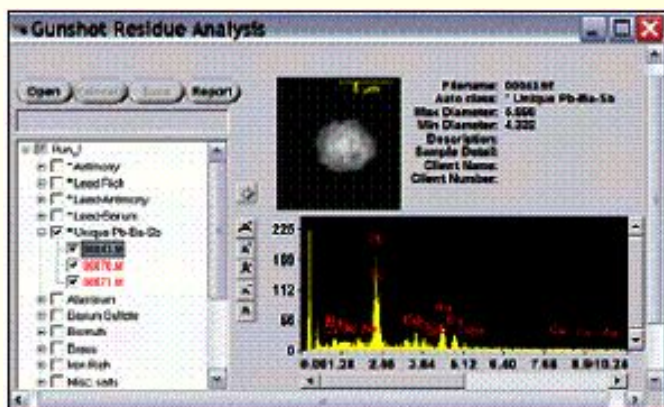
Gunshot Residue Analysis

Open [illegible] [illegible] Report

Run_1
*Antimony
*Lead Rich
*Lead Antimony
*Lead Barium
*Unique Pb-Ba-Sb
00043.tif
00070.tif
00071.tif
Aluminum
Barium Sulfate
Bismuth
Brass
Iron Rich
Misc. salts

5 µm

Filename: 00043.tif
Auto class: * Unique Pb-Ba-Sb
Max Diameter: 5.566
Min Diameter: 4.222
Description:
Sample Detail:
Client Name:
Client Number:

225
169
112
56
0
0.00 1.28 2.56 3.84 5.12 6.40 7.68 8.96 10.24